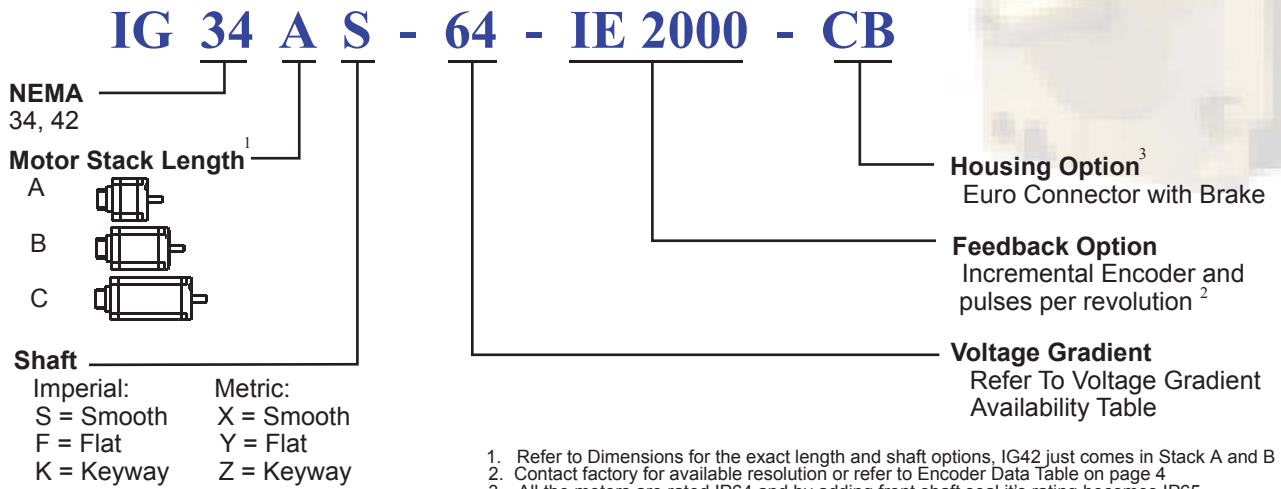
IG 34 A S - 64 - IE 2000 - CB

NEMA
34, 42

Motor Stack Length$^1$
A
B
C

Shaft
Imperial:
S = Smooth
F = Flat
K = Keyway

Metric:
X = Smooth
Y = Flat
Z = Keyway

Housing Option$^3$
Euro Connector with Brake

Feedback Option
Incremental Encoder and pulses per revolution $^2$

Voltage Gradient
Refer To Voltage Gradient Availability Table

1. Refer to Dimensions for the exact length and shaft options, IG42 just comes in Stack A and B
2. Contact factory for available resolution or refer to Encoder Data Table on page 4
3. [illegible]